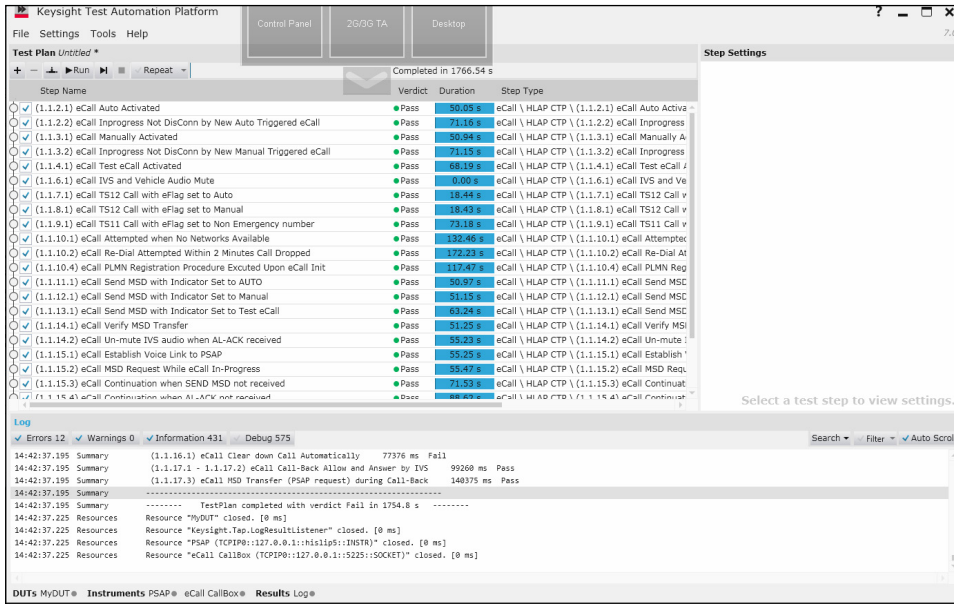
Keysight Test Automation Platform
Control Panel 2G/3G TA Desktop
? 7.
File Settings Tools Help
Test Plan Untitled *
Step Settings
+ − Run Repeat
Completed in 1766.54 s

| Step Name | Verdict | Duration | Step Type |
|---|---|---|---|
| (1.1.2.1) eCall Auto Activated | Pass | 50.05 s | eCall \ HLAP CTP \ (1.1.2.1) eCall Auto Activa |
| (1.1.2.2) eCall Inprogress Not DisConn by New Auto Triggered eCall | Pass | 71.16 s | eCall \ HLAP CTP \ (1.1.2.2) eCall Inprogress |
| (1.1.3.1) eCall Manually Activated | Pass | 50.94 s | eCall \ HLAP CTP \ (1.1.3.1) eCall Manually A |
| (1.1.3.2) eCall Inprogress Not DisConn by New Manual Triggered eCall | Pass | 71.15 s | eCall \ HLAP CTP \ (1.1.3.2) eCall Inprogress |
| (1.1.4.1) eCall Test eCall Activated | Pass | 68.19 s | eCall \ HLAP CTP \ (1.1.4.1) eCall Test eCall |
| (1.1.6.1) eCall IVS and Vehicle Audio Mute | Pass | 0.00 s | eCall \ HLAP CTP \ (1.1.6.1) eCall IVS and Ve |
| (1.1.7.1) eCall TS12 Call with eFlag set to Auto | Pass | 18.44 s | eCall \ HLAP CTP \ (1.1.7.1) eCall TS12 Call w |
| (1.1.8.1) eCall TS12 Call with eFlag set to Manual | Pass | 18.43 s | eCall \ HLAP CTP \ (1.1.8.1) eCall TS12 Call w |
| (1.1.9.1) eCall TS11 Call with eFlag set to Non Emergency number | Pass | 73.18 s | eCall \ HLAP CTP \ (1.1.9.1) eCall TS11 Call w |
| (1.1.10.1) eCall Attempted when No Networks Available | Pass | 132.46 s | eCall \ HLAP CTP \ (1.1.10.1) eCall Attempted |
| (1.1.10.2) eCall Re-Dial Attempted Within 2 Minutes Call Dropped | Pass | 172.23 s | eCall \ HLAP CTP \ (1.1.10.2) eCall Re-Dial At |
| (1.1.10.4) eCall PLMN Registration Procedure Excuted Upon eCall Init | Pass | 117.47 s | eCall \ HLAP CTP \ (1.1.10.4) eCall PLMN Reg |
| (1.1.11.1) eCall Send MSD with Indicator Set to AUTO | Pass | 50.97 s | eCall \ HLAP CTP \ (1.1.11.1) eCall Send MSD |
| (1.1.12.1) eCall Send MSD with Indicator Set to Manual | Pass | 51.15 s | eCall \ HLAP CTP \ (1.1.12.1) eCall Send MSD |
| (1.1.13.1) eCall Send MSD with Indicator Set to Test eCall | Pass | 63.24 s | eCall \ HLAP CTP \ (1.1.13.1) eCall Send MSD |
| (1.1.14.1) eCall Verify MSD Transfer | Pass | 51.25 s | eCall \ HLAP CTP \ (1.1.14.1) eCall Verify MSI |
| (1.1.14.2) eCall Un-mute IVS audio when AL-ACK received | Pass | 55.23 s | eCall \ HLAP CTP \ (1.1.14.2) eCall Un-mute |
| (1.1.15.1) eCall Establish Voice Link to PSAP | Pass | 55.25 s | eCall \ HLAP CTP \ (1.1.15.1) eCall Establish |
| (1.1.15.2) eCall MSD Request While eCall In-Progress | Pass | 55.47 s | eCall \ HLAP CTP \ (1.1.15.2) eCall MSD Requ |
| (1.1.15.3) eCall Continuation when SEND MSD not received | Pass | 71.53 s | eCall \ HLAP CTP \ (1.1.15.3) eCall Continuat |
| (1.1.15.4) eCall Continuation when AL-ACK not received | Pass | 88.62 s | eCall \ HLAP CTP \ (1.1.15.4) eCall Continuat |

Select a test step to view settings.
Log
Errors 12 Warnings 0 Information 431 Debug 575
Search Filter Auto Scrol
14:42:37.195 Summary (1.1.16.1) eCall Clear down Call Automatically 77376 ms Fail
14:42:37.195 Summary (1.1.17.1 - 1.1.17.2) eCall Call-Back Allow and Answer by IVS 99260 ms Pass
14:42:37.195 Summary (1.1.17.3) eCall MSD Transfer (PSAP request) during Call-Back 140375 ms Pass
14:42:37.195 Summary ------------------------------------------------------------------
14:42:37.195 Summary -------- TestPlan completed with verdict Fail in 1754.8 s --------
14:42:37.225 Resources Resource "MyDUT" closed. [0 ms]
14:42:37.225 Resources Resource "Keysight.Tap.LogResultListener" closed. [0 ms]
14:42:37.225 Resources Resource "PSAP (TCPIP0::127.0.0.1::hislip5::INSTR)" closed. [0 ms]
14:42:37.225 Resources Resource "eCall CallBox (TCPIP0::127.0.0.1::5225::SOCKET)" closed. [0 ms]
DUTs MyDUT Instruments PSAP eCall CallBox Results Log